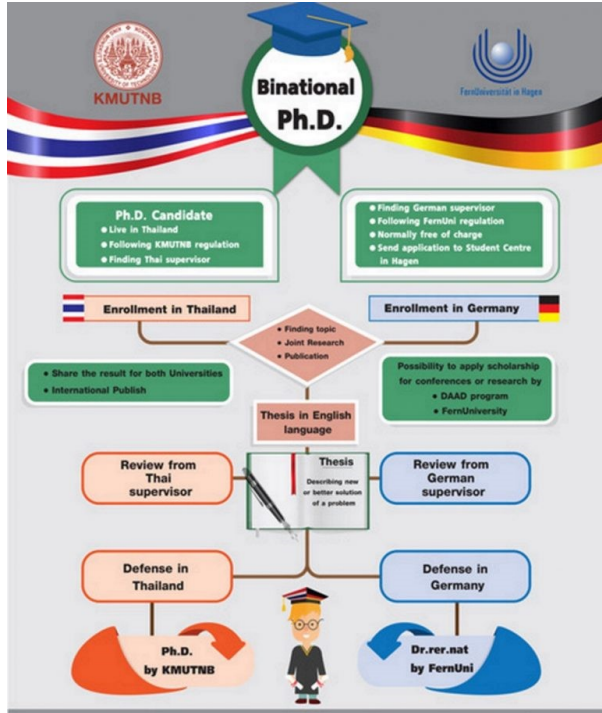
KMUTNB

FernUniversität in Hagen

Binational Ph.D.

Ph.D. Candidate
• Live in Thailand
• Following KMUTNB regulation
• Finding Thai supervisor

• Finding German supervisor
• Following FernUni regulation
• Normally free of charge
• Send application to Student Centre in Hagen

Enrollment in Thailand

Enrollment in Germany

• Finding topic
• Joint Research
• Publication

• Share the result for both Universities
• International Publish

Possibility to apply scholarship for conferences or research by
• DAAD program
• FernUniversity

Thesis in English language

Review from Thai supervisor

Thesis
Describing new or better solution of a problem

Review from German supervisor

Defense in Thailand

Defense in Germany

Ph.D. by KMUTNB

Dr.rer.nat by FernUni